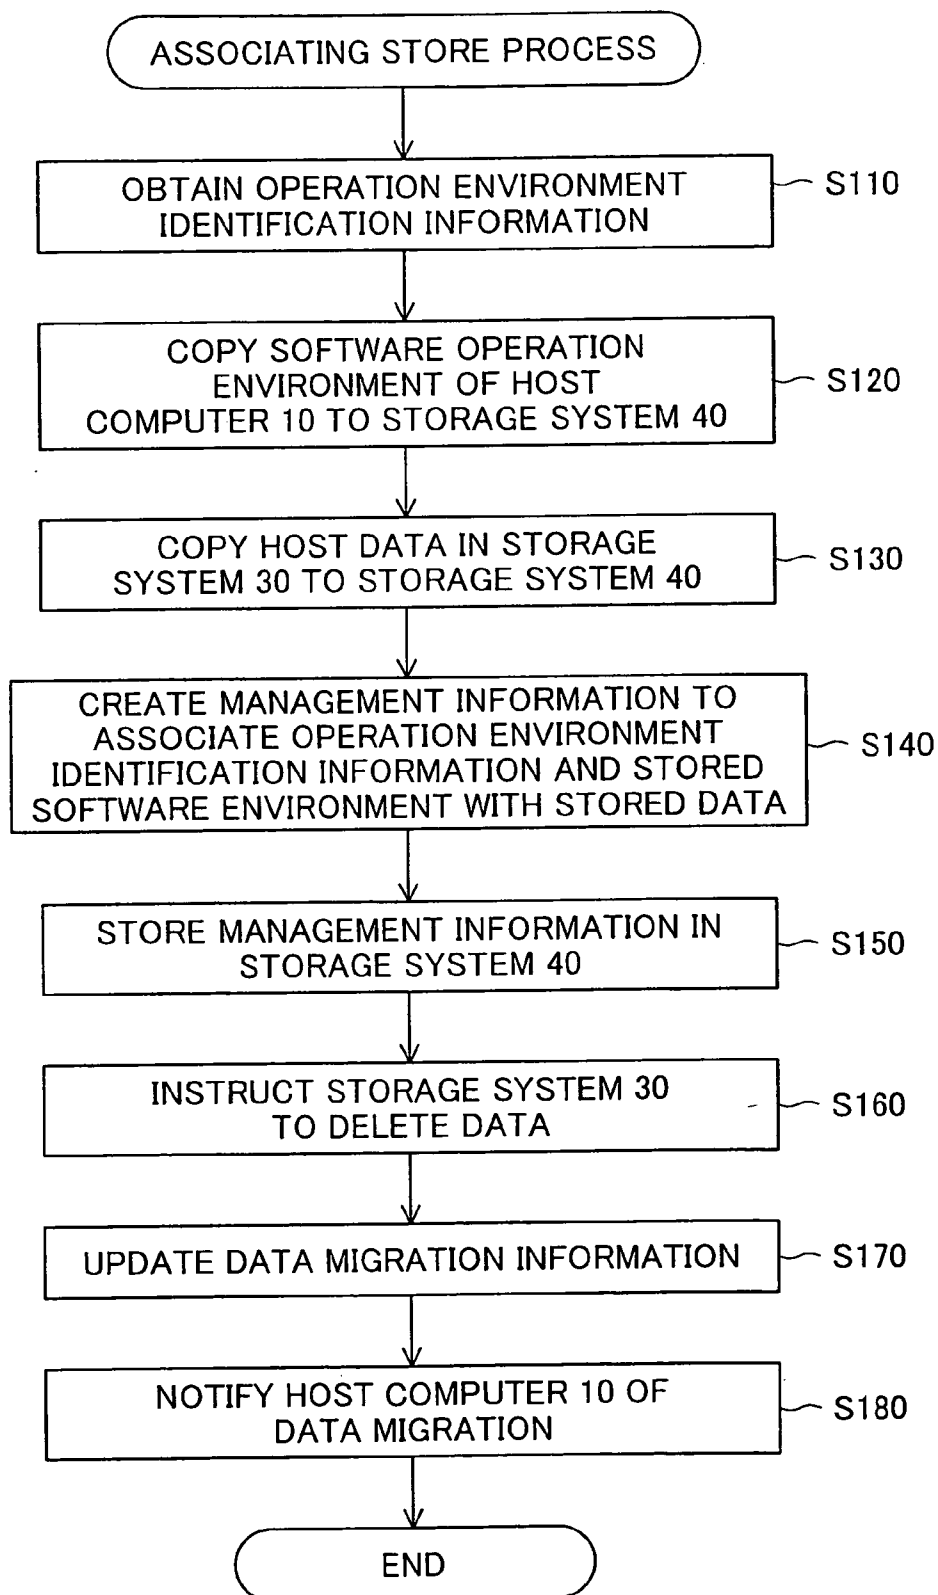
ASSOCIATING STORE PROCESS

OBTAIN OPERATION ENVIRONMENT IDENTIFICATION INFORMATION

S110

COPY SOFTWARE OPERATION ENVIRONMENT OF HOST COMPUTER 10 TO STORAGE SYSTEM 40

S120

COPY HOST DATA IN STORAGE SYSTEM 30 TO STORAGE SYSTEM 40

S130

CREATE MANAGEMENT INFORMATION TO ASSOCIATE OPERATION ENVIRONMENT IDENTIFICATION INFORMATION AND STORED SOFTWARE ENVIRONMENT WITH STORED DATA

S140

STORE MANAGEMENT INFORMATION IN STORAGE SYSTEM 40

S150

INSTRUCT STORAGE SYSTEM 30 TO DELETE DATA

S160

UPDATE DATA MIGRATION INFORMATION

S170

NOTIFY HOST COMPUTER 10 OF DATA MIGRATION

S180

END